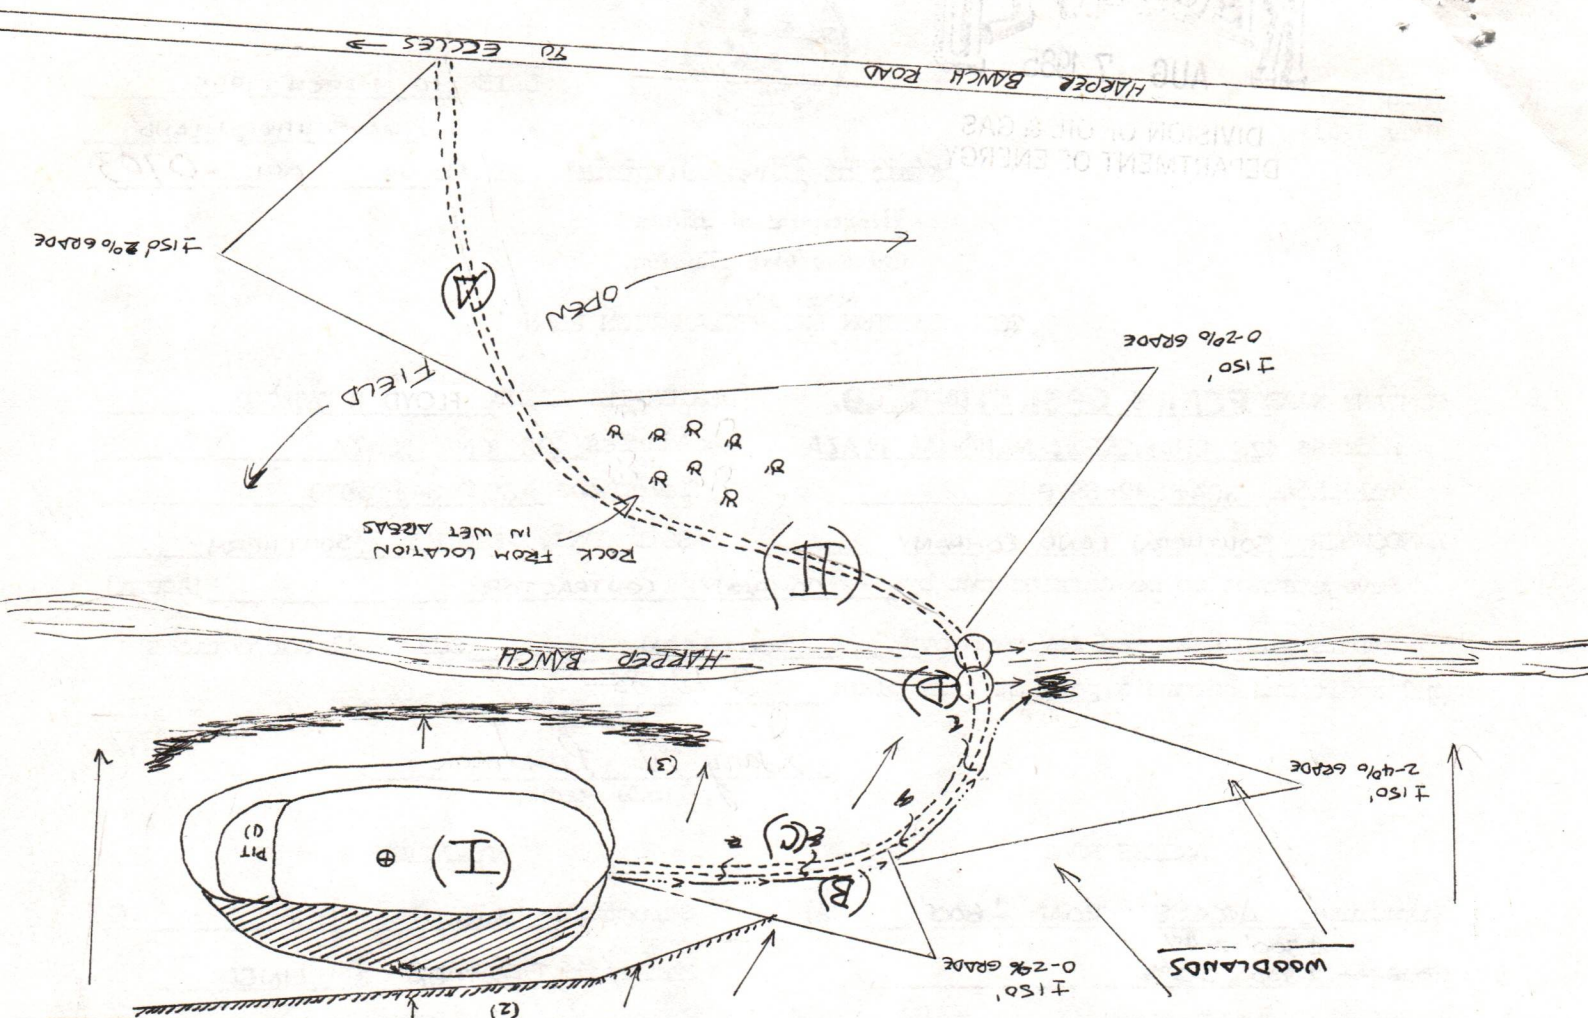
TO ECCLES
HARPER BRANCH ROAD
±150 20% GRADE
A
OPEN
FIELD
±150'
0-20% GRADE
ROCK FROM LOCATION IN WET AREAS
II
HARPER BRANCH
D
(3)
±150'
2-40% GRADE
C
B
I
PIT (1)
±150'
0-2% GRADE
WOODLANDS
(2)
AUG 7 1985
DIVISION OF OIL & GAS
DEPARTMENT OF ENERGY